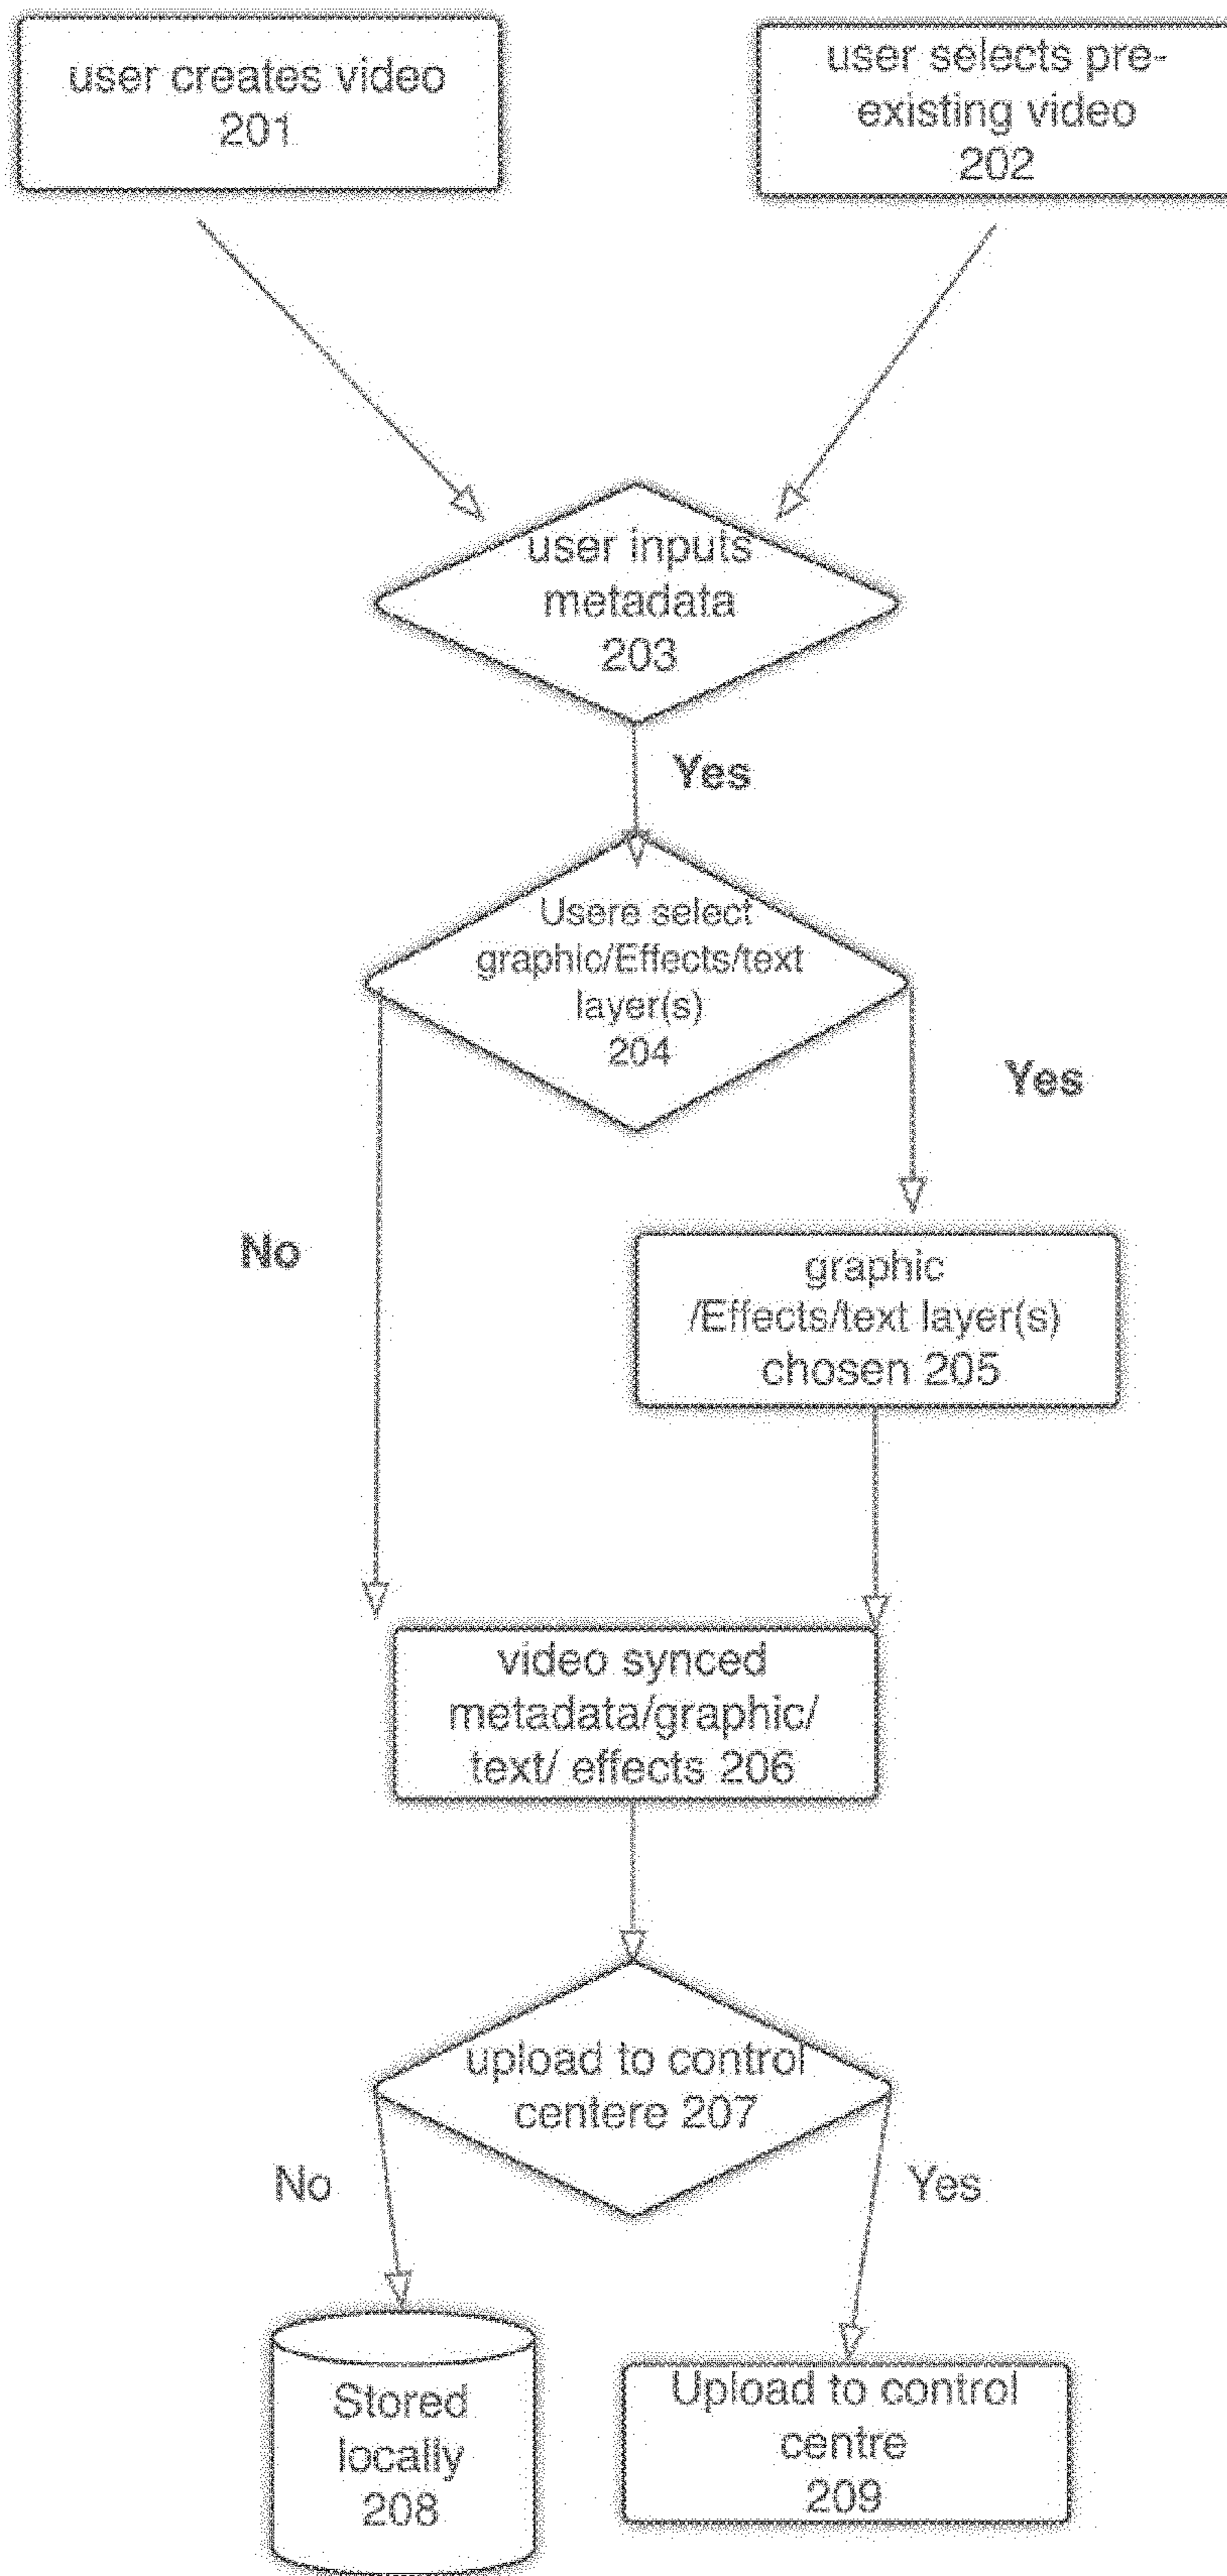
user creates video
201

user selects pre-existing video
202

user inputs metadata
203

Yes

Usere select graphic/Effects/text layer(s)
204

Yes

No

graphic /Effects/text layer(s) chosen 205

video synced metadata/graphic/ text/ effects 206

upload to control centere 207

No

Yes

Stored locally
208

Upload to control centre
209